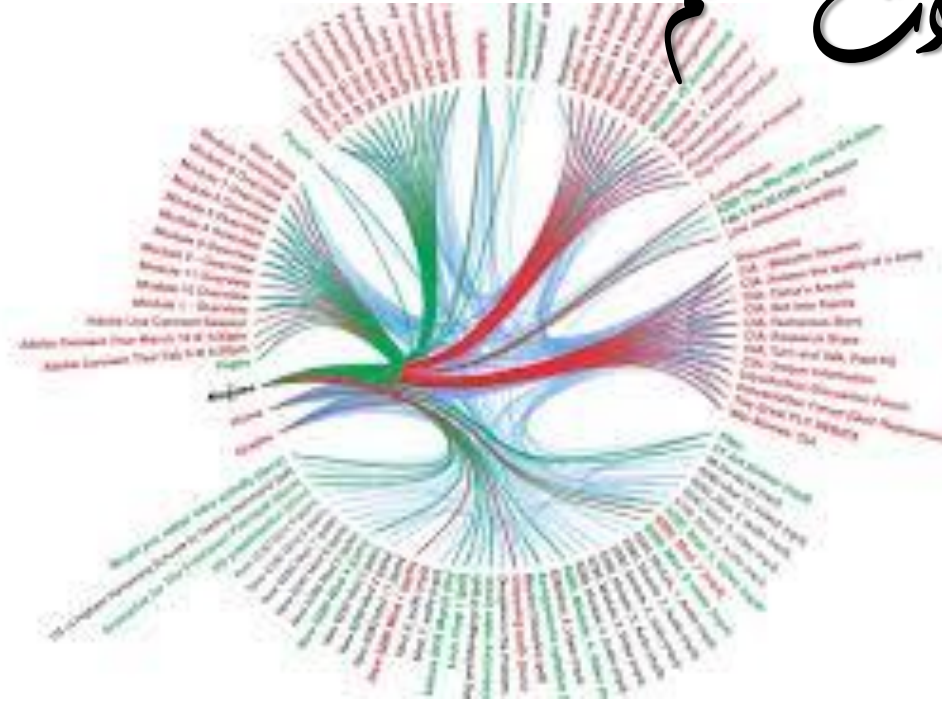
وات م

Module 6 Overview
Module 7 Overview
Module 8 Overview
Module 9 Overview
Module 10 Overview
Module 11 Overview
Adobe Live Connect Session
Adobe Connect Thur March 14 @ 5:00pm
Adobe Connect Thur Feb 5 @ 5:00pm
Pages
Blogs
Wikis

CIA: Website Reviews
CIA: Protect the Building of a Song
CIA: Father's Emails
CIA: Sell Your Events
CIA: Restaurant Story
CIA: Research Share
CIA: Turn and Talk, Feed My
CIA: Online Information
Introduction Discussion Forum
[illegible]
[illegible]